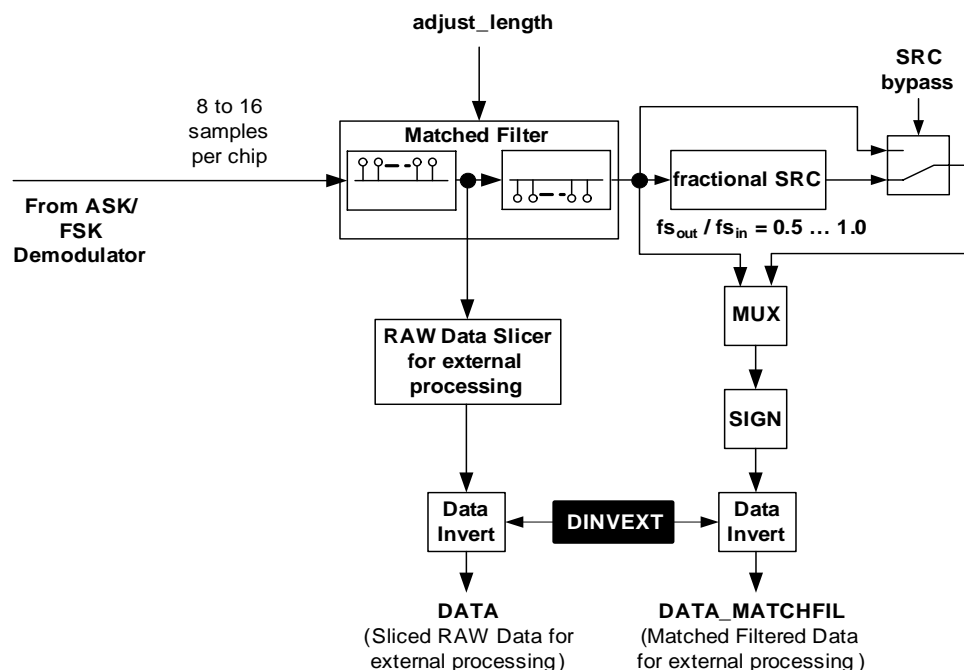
adjust_length

SRC bypass

8 to 16 samples per chip

Matched Filter

From ASK/ FSK Demodulator

fractional SRC

$fs_{out}$ / $fs_{in}$ = 0.5 … 1.0

MUX

RAW Data Slicer for external processing

SIGN

Data Invert

DINVEXT

Data Invert

DATA
(Sliced RAW Data for external processing)

DATA_MATCHFIL
(Matched Filtered Data for external processing )